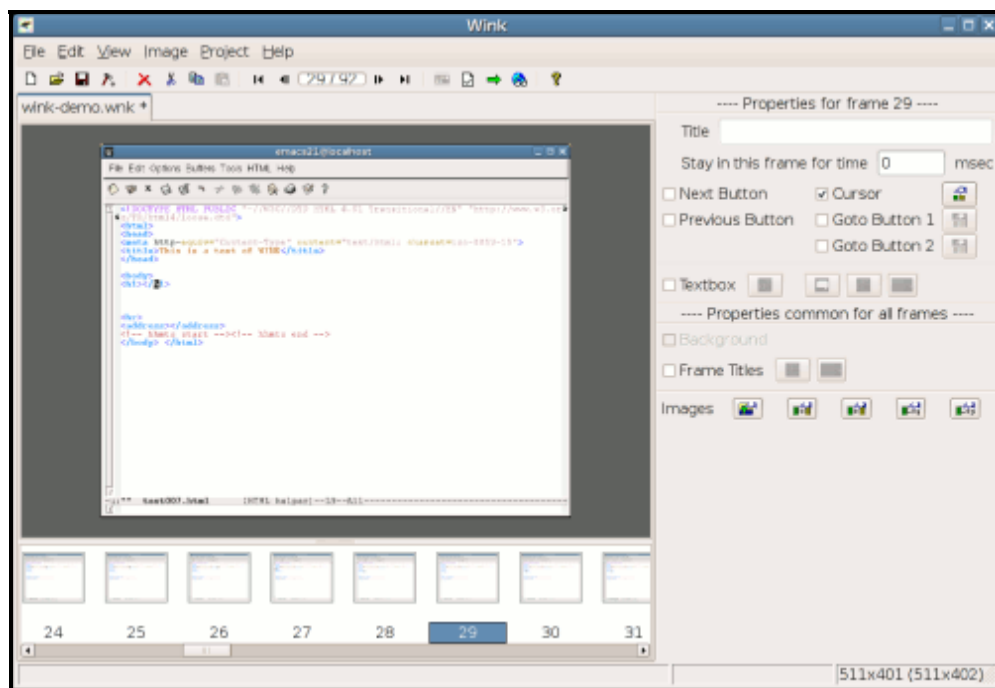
Wink

File Edit View Image Project Help

29 / 92

wink-demo.wnk *

emacs21@localhost

File Edit Options Buffers Tools HTML Help

<!DOCTYPE HTML PUBLIC "-//W3C//DTD HTML 4.01 Transitional//EN" "http://www.w3.or
g/TR/html4/loose.dtd">
<html>
<head>
<meta http-equiv="Content-Type" content="text/html; charset=iso-8859-15">
<title>This is a test of WINK</title>
</head>

<body>
<h1></h1>

<hr>
<address></address>
<!-- hhmts start --><!-- hhmts end -->
</body> </html>

--:** test007.html (HTML helper)--L9--All-------------------

24 25 26 27 28 29 30 31

---- Properties for frame 29 ----

Title

Stay in this frame for time 0 msec

Next Button

Cursor

Previous Button

Goto Button 1

Goto Button 2

Textbox

---- Properties common for all frames ----

Background

Frame Titles

Images

511x401 (511x402)